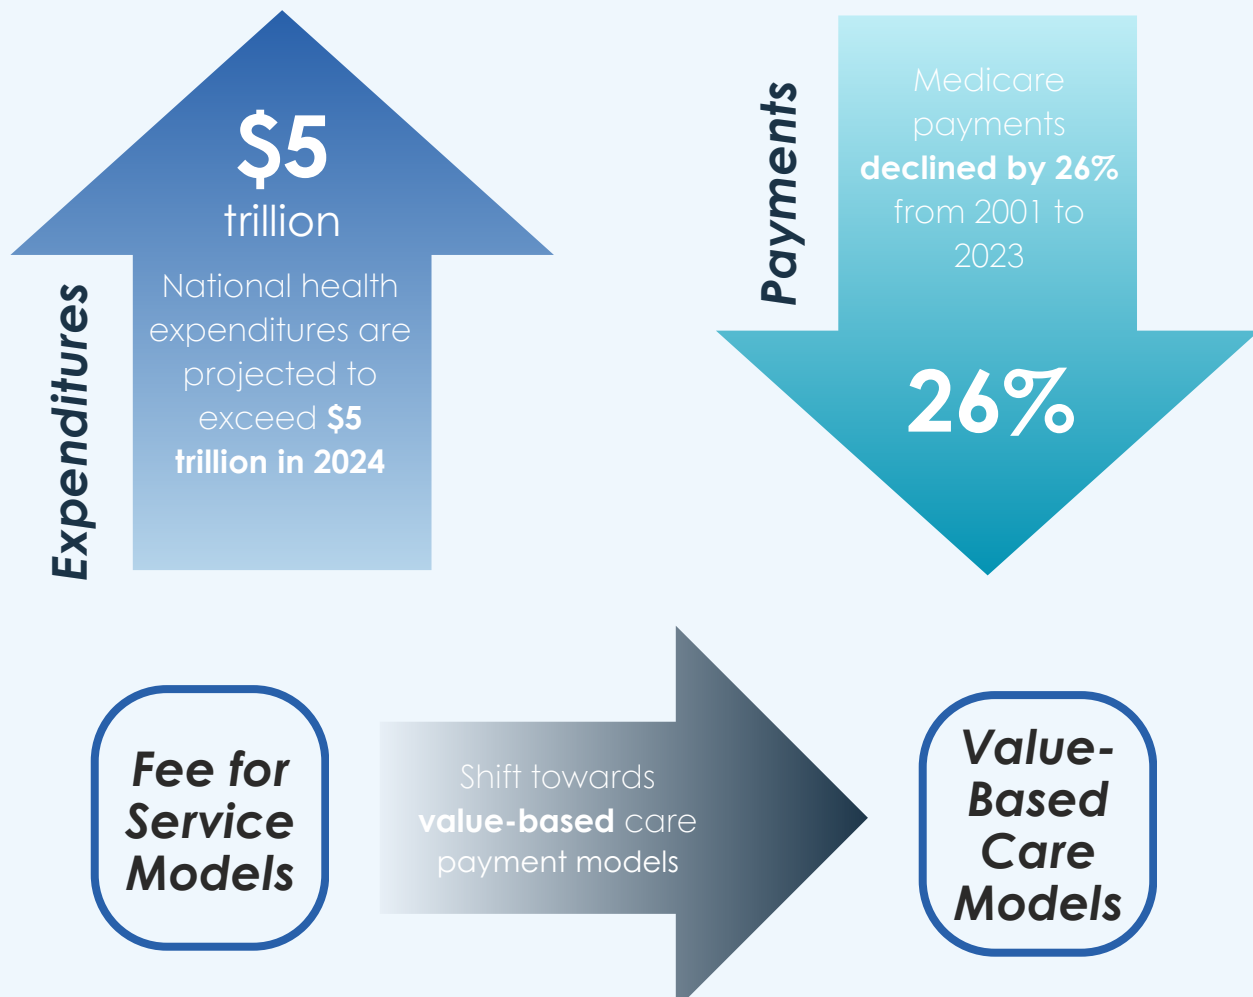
$5
trillion
National health expenditures are projected to exceed $5 trillion in 2024

Expenditures

Payments

Medicare payments declined by 26% from 2001 to 2023

26%

Fee for Service Models

Shift towards value-based care payment models

Value-Based Care Models